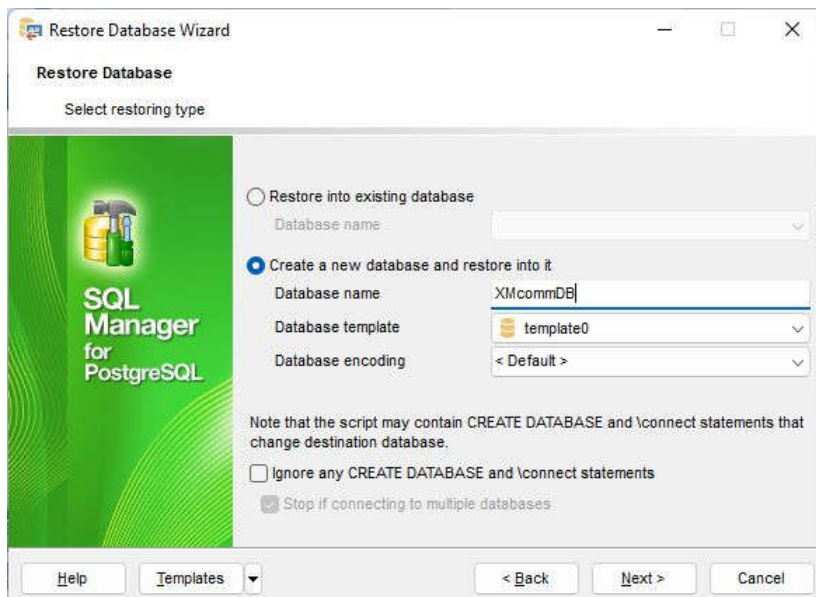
Restore Database Wizard

Restore Database

Select restoring type

SQL Manager for PostgreSQL

Restore into existing database

Database name

Create a new database and restore into it

Database name XMcommDB

Database template template0

Database encoding < Default >

Note that the script may contain CREATE DATABASE and \connect statements that change destination database.

Ignore any CREATE DATABASE and \connect statements

Stop if connecting to multiple databases

Help Templates < Back Next > Cancel